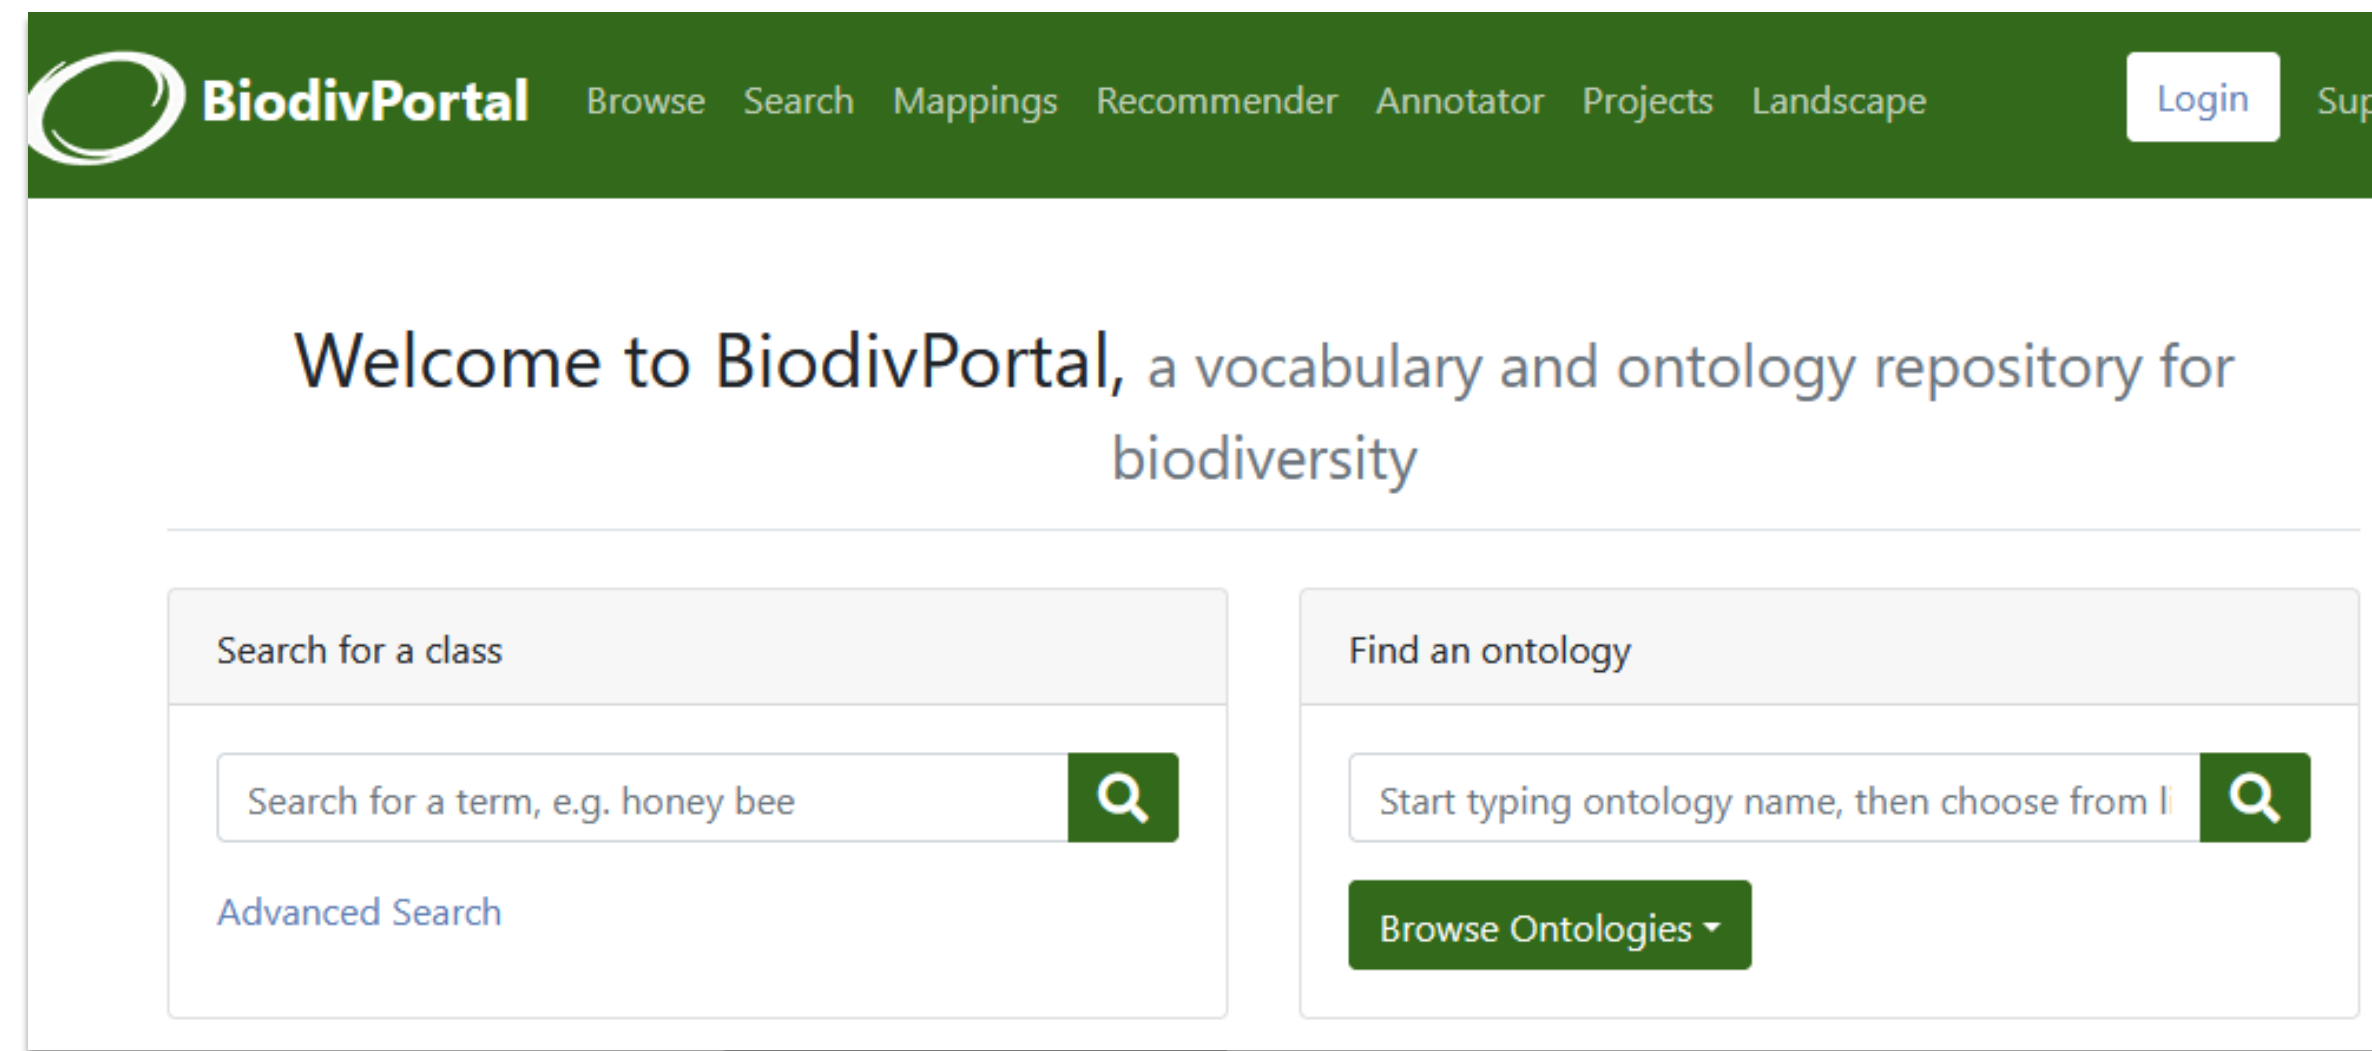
BiodivPortal Browse Search Mappings Recommender Annotator Projects Landscape Login Su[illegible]

Welcome to BiodivPortal, a vocabulary and ontology repository for biodiversity

Search for a class

Search for a term, e.g. honey bee

Advanced Search

Find an ontology

Start typing ontology name, then choose from l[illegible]

Browse Ontologies